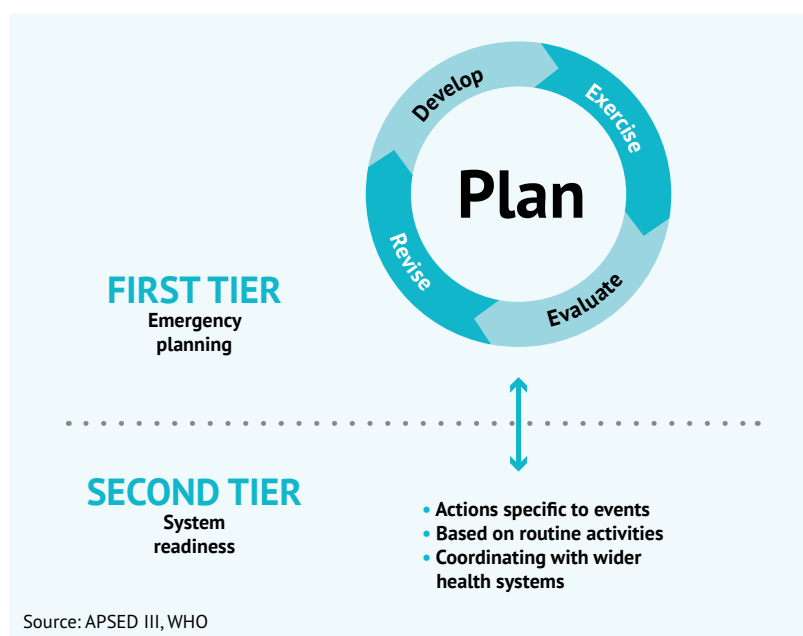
Develop
Exercise
Plan
Revise
Evaluate

FIRST TIER
Emergency planning

SECOND TIER
System readiness

• Actions specific to events
• Based on routine activities
• Coordinating with wider health systems

Source: APSED III, WHO